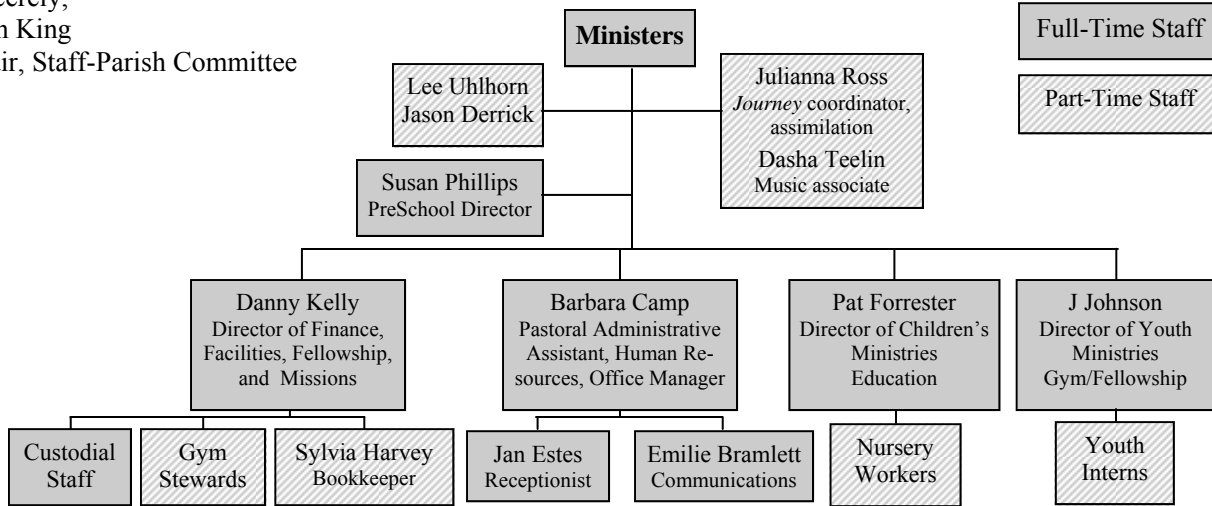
ncerely,
n King
ir, Staff-Parish Committee

Ministers

Full-Time Staff

Part-Time Staff

Lee Uhlhorn
Jason Derrick

Julianna Ross
*Journey* coordinator, assimilation
Dasha Teelin
Music associate

Susan Phillips
PreSchool Director

Danny Kelly
Director of Finance, Facilities, Fellowship, and Missions

Barbara Camp
Pastoral Administrative Assistant, Human Resources, Office Manager

Pat Forrester
Director of Children's Ministries
Education

J Johnson
Director of Youth Ministries
Gym/Fellowship

Custodial Staff

Gym Stewards

Sylvia Harvey
Bookkeeper

Jan Estes
Receptionist

Emilie Bramlett
Communications

Nursery Workers

Youth Interns